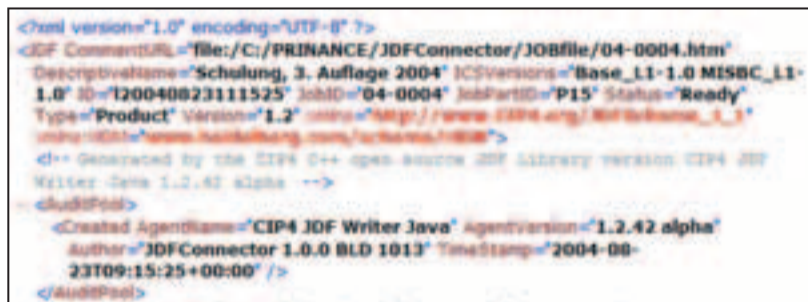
<?xml version="1.0" encoding="UTF-8" ?>
<JDF CommentURL="file:/C:/PRINANCE/JDFConnector/JOBfile/04-0004.htm"
DescriptiveName="Schulung, 3. Auflage 2004" ICSVersions="Base_L1-1.0 MISBC_L1-1.0" ID="I20040823111525" JobID="04-0004" JobPartID="P15" Status="Ready"
Type="Product" Version="1.2" xmlns="http://www.CIP4.org/JDFSchema_1_1"
xmlns:HDM="www.heidelberg.com/schema/HDM">
<!-- Generated by the CIP4 C++ open source JDF Library version CIP4 JDF Writer Java 1.2.42 alpha -->
- <AuditPool>
<Created AgentName="CIP4 JDF Writer Java" AgentVersion="1.2.42 alpha"
Author="JDFConnector 1.0.0 BLD 1013" TimeStamp="2004-08-23T09:15:25+00:00" />
</AuditPool>